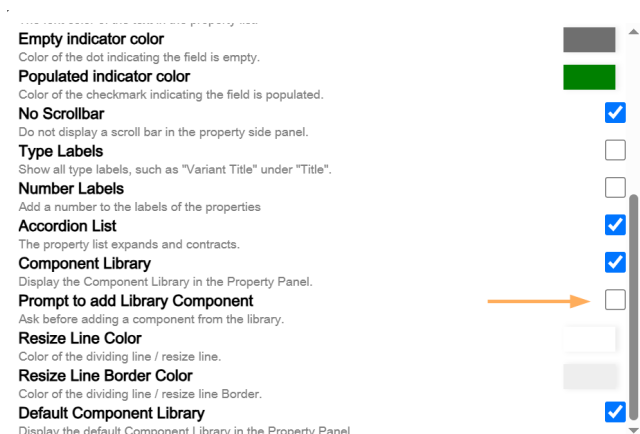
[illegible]

Empty indicator color
Color of the dot indicating the field is empty.

Populated indicator color
Color of the checkmark indicating the field is populated.

No Scrollbar
Do not display a scroll bar in the property side panel.

Type Labels
Show all type labels, such as "Variant Title" under "Title".

Number Labels
Add a number to the labels of the properties

Accordion List
The property list expands and contracts.

Component Library
Display the Component Library in the Property Panel.

Prompt to add Library Component
Ask before adding a component from the library.

Resize Line Color
Color of the dividing line / resize line.

Resize Line Border Color
Color of the dividing line / resize line Border.

Default Component Library
Display the default Component Library in the Property Panel.